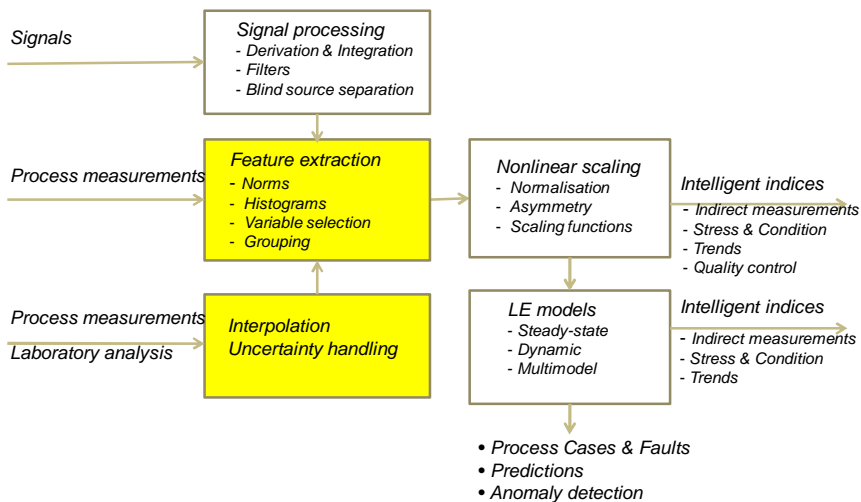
Signals

Signal processing
- Derivation & Integration
- Filters
- Blind source separation

Process measurements

Feature extraction
- Norms
- Histograms
- Variable selection
- Grouping

Nonlinear scaling
- Normalisation
- Asymmetry
- Scaling functions

Intelligent indices
- Indirect measurements
- Stress & Condition
- Trends
- Quality control

Process measurements
Laboratory analysis

Interpolation
Uncertainty handling

LE models
- Steady-state
- Dynamic
- Multimodel

Intelligent indices
- Indirect measurements
- Stress & Condition
- Trends

• Process Cases & Faults
• Predictions
• Anomaly detection